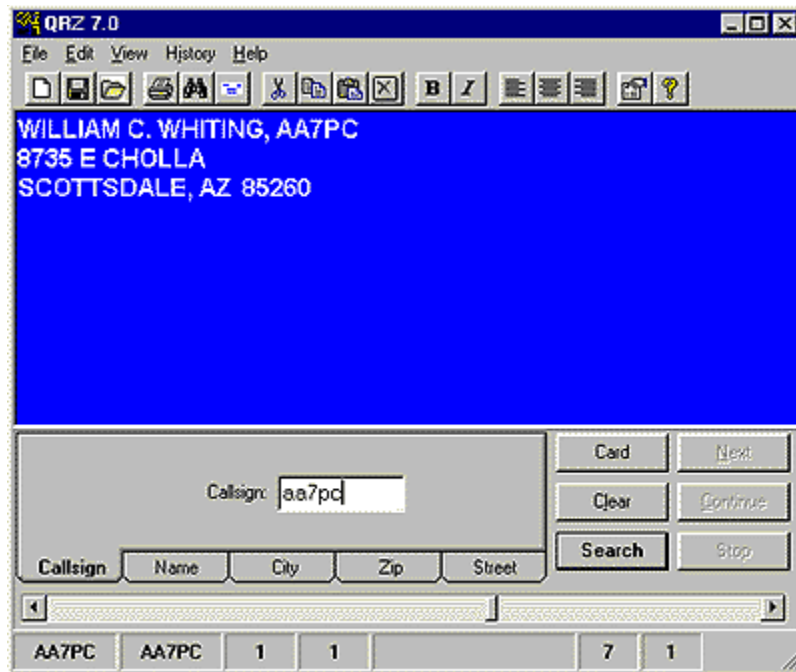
QRZ 7.0

File Edit View History Help

B I

WILLIAM C. WHITING, AA7PC
8735 E CHOLLA
SCOTTSDALE, AZ 85260

Callsign: aa7pc

Card Next
Clear Continue
Search Stop

Callsign Name City Zip Street

AA7PC AA7PC 1 1 7 1